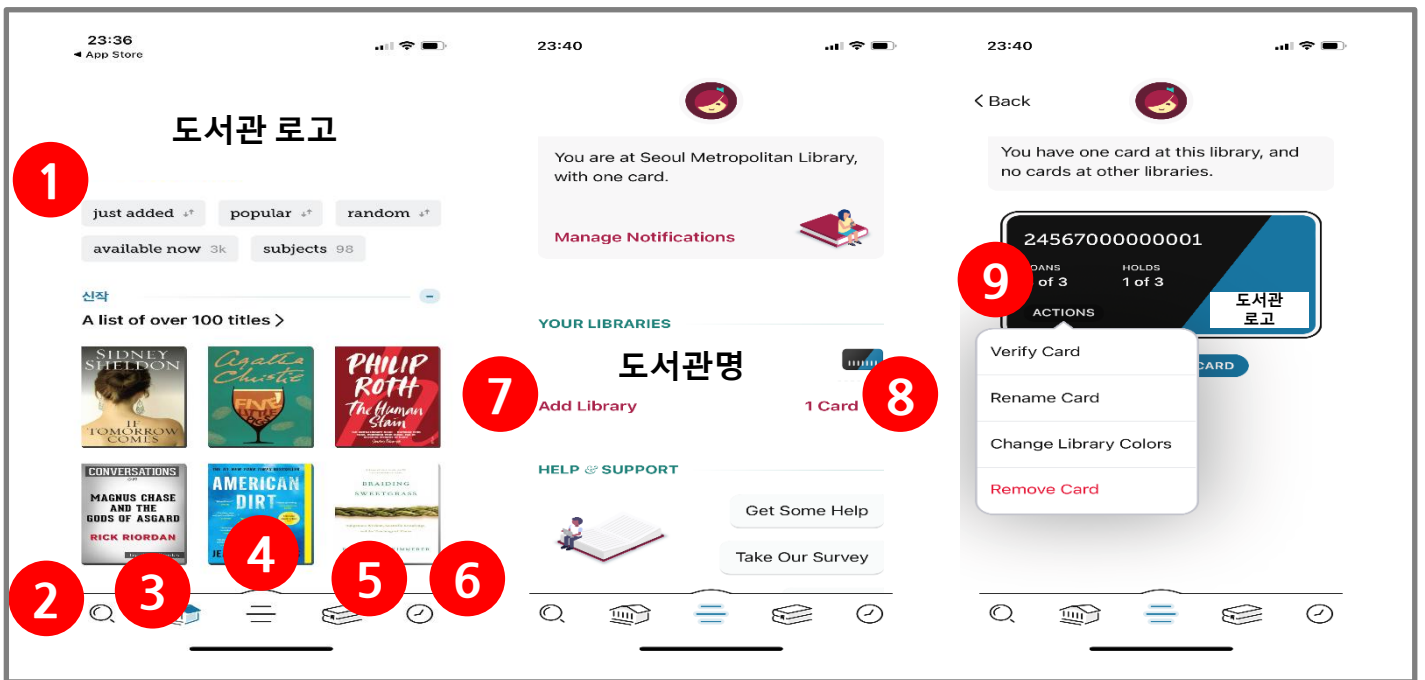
23:36
◂ App Store

도서관 로고

1

just added
popular
random
available now 3k
subjects 98

신작
A list of over 100 titles >

SIDNEY SHELDON
IF TOMORROW COMES

Agatha Christie

PHILIP ROTH
The Human Stain

CONVERSATIONS
MAGNUS CHASE AND THE GODS OF ASGARD
RICK RIORDAN

AMERICAN DIRT

BRAIDING SWEETGRASS

2 3 4 5 6

23:40

You are at Seoul Metropolitan Library, with one card.

Manage Notifications

YOUR LIBRARIES

도서관명

7 Add Library
1 Card 8

HELP & SUPPORT

Get Some Help
Take Our Survey

23:40

< Back

You have one card at this library, and no cards at other libraries.

24567000000001
9
OANS
of 3
HOLDS
1 of 3
ACTIONS
도서관 로고

Verify Card
Rename Card
Change Library Colors
Remove Card

CARD